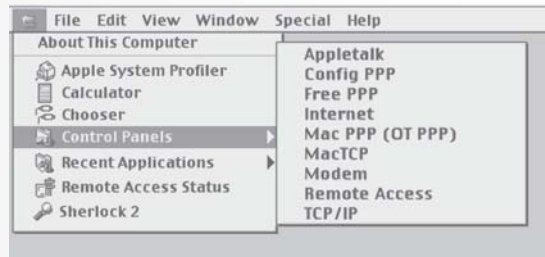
File Edit View Window Special Help

About This Computer
Apple System Profiler
Calculator
Chooser
Control Panels
Recent Applications
Remote Access Status
Sherlock 2

Appletalk
Config PPP
Free PPP
Internet
Mac PPP (OT PPP)
MacTCP
Modem
Remote Access
TCP/IP